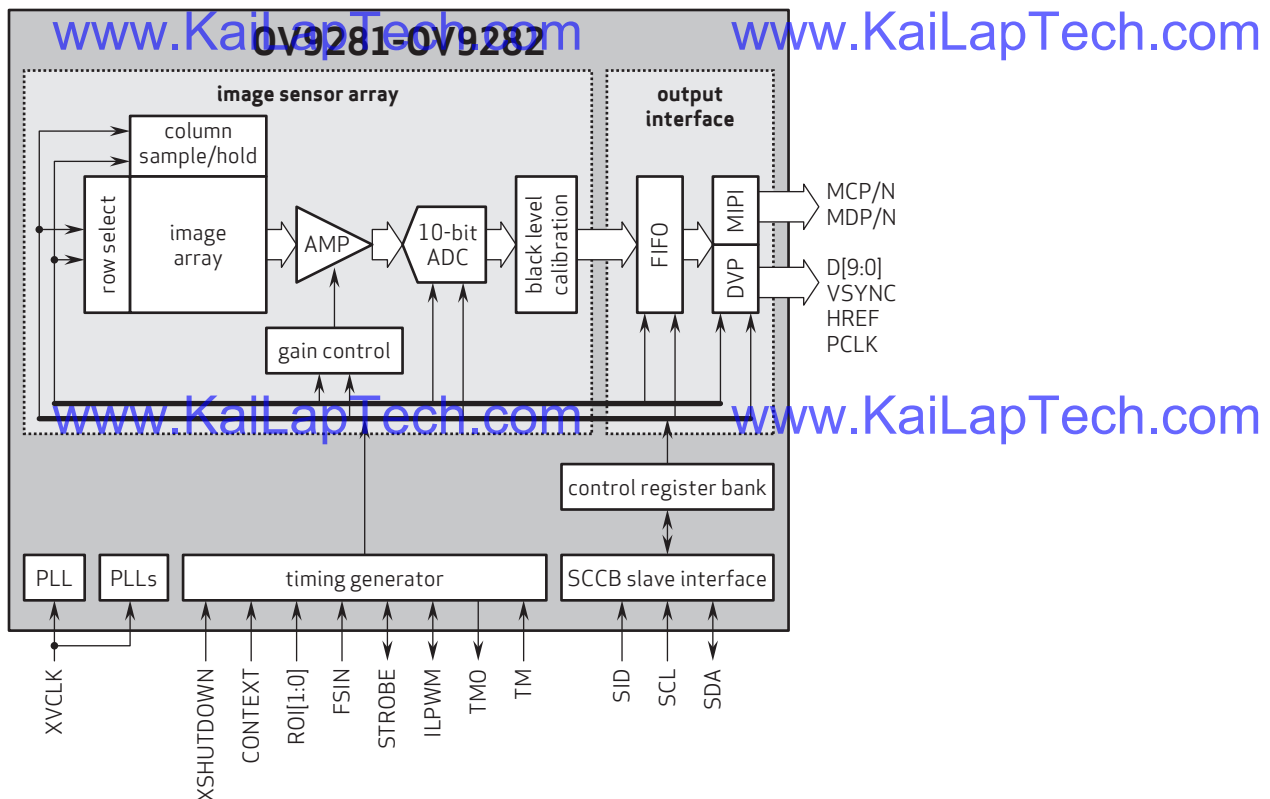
www.KaiLapTech.com OV9281-OV9282 www.KaiLapTech.com

image sensor array

output interface

column sample/hold

row select

image array

AMP

10-bit ADC

black level calibration

FIFO

MIPI

DVP

MCP/N
MDP/N

D[9:0]
VSYNC
HREF
PCLK

gain control

www.KaiLapTech.com www.KaiLapTech.com

control register bank

PLL

PLLs

timing generator

SCCB slave interface

XVCLK

XSHUTDOWN

CONTEXT

ROI[1:0]

FSIN

STROBE

ILPWM

TMO

TM

SID

SCL

SDA